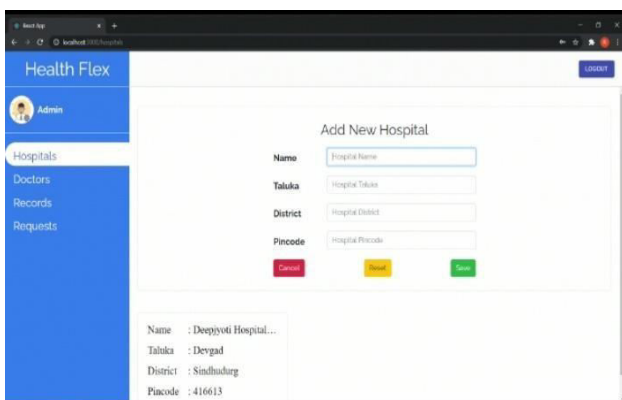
React App
localhost:3000/hospitals

Health Flex

LOGOUT

Admin

Hospitals
Doctors
Records
Requests

Add New Hospital

Name [Hospital Name]

Taluka [Hospital Taluka]

District [Hospital District]

Pincode [Hospital Pincode]

Cancel Reset Save

Name : Deepjyoti Hospital...
Taluka : Devgad
District : Sindhudurg
Pincode : 416613